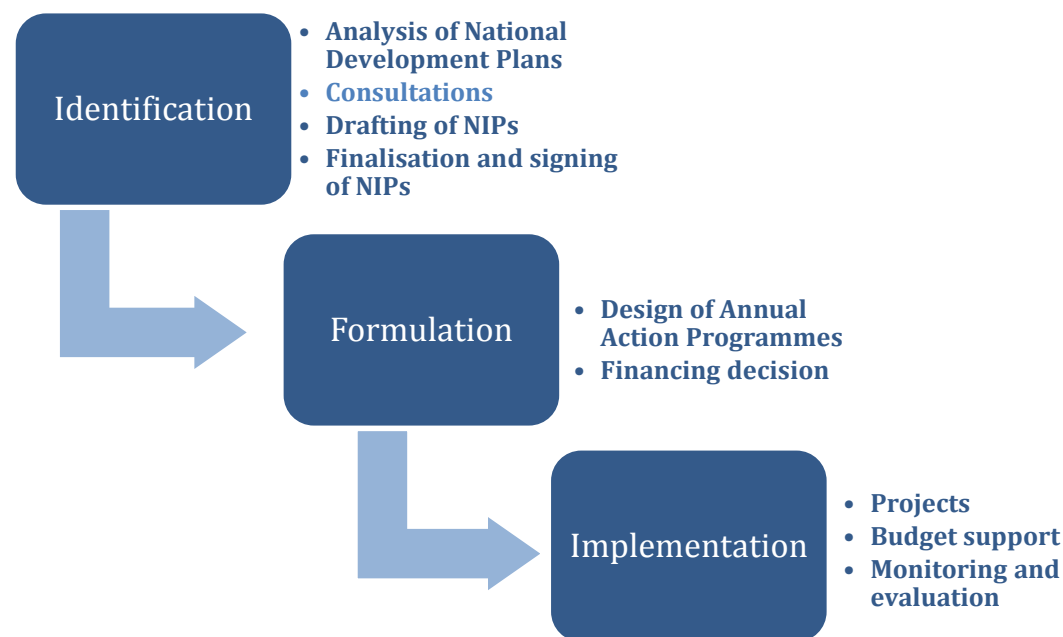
Identification

- Analysis of National Development Plans
- Consultations
- Drafting of NIPs
- Finalisation and signing of NIPs

Formulation

- Design of Annual Action Programmes
- Financing decision

Implementation

- Projects
- Budget support
- Monitoring and evaluation